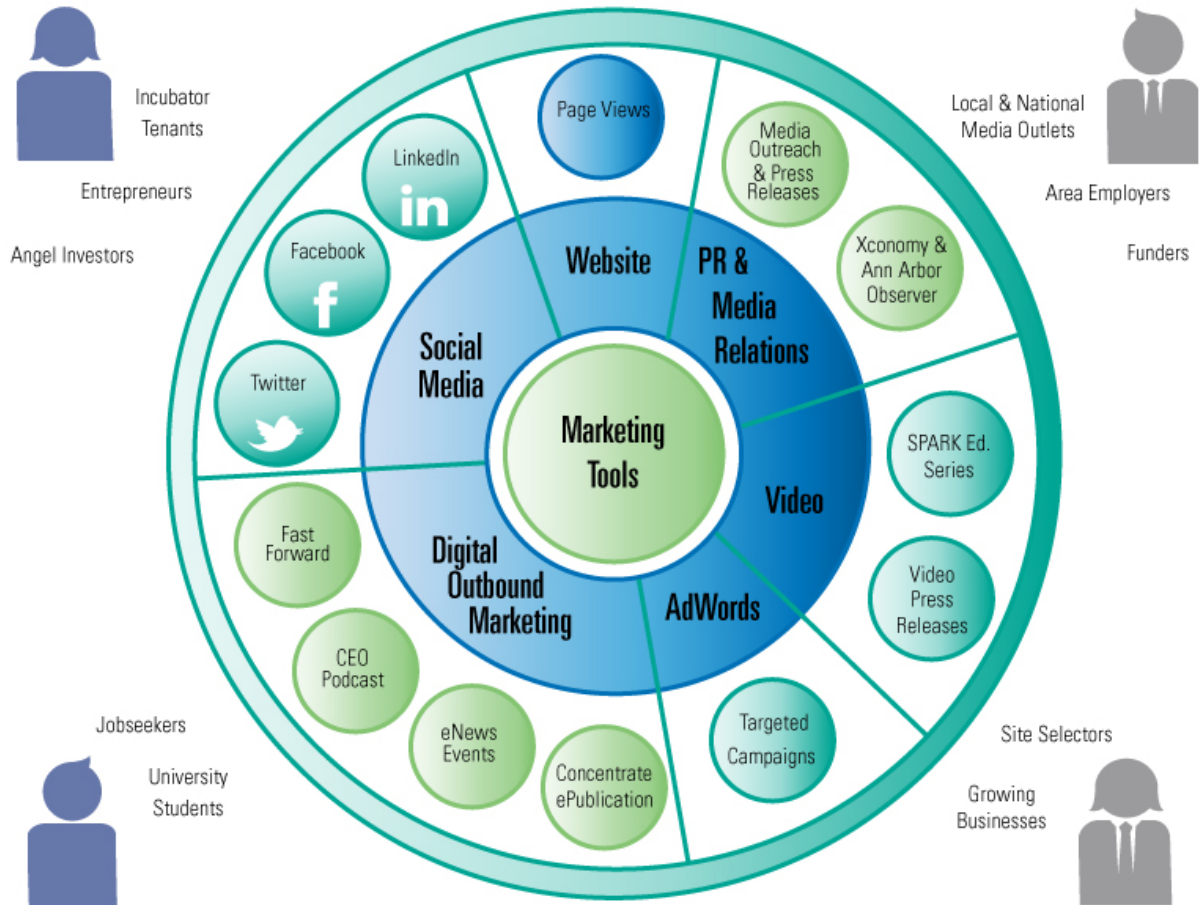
Incubator Tenants

Entrepreneurs

Angel Investors

Local & National Media Outlets

Area Employers

Funders

Page Views

LinkedIn

in

Facebook

f

Twitter

Media Outreach & Press Releases

Xconomy & Ann Arbor Observer

Website

PR & Media Relations

Social Media

Marketing Tools

Video

SPARK Ed. Series

Video Press Releases

Digital Outbound Marketing

AdWords

Fast Forward

CEO Podcast

eNews Events

Concentrate ePublication

Targeted Campaigns

Jobseekers

University Students

Site Selectors

Growing Businesses